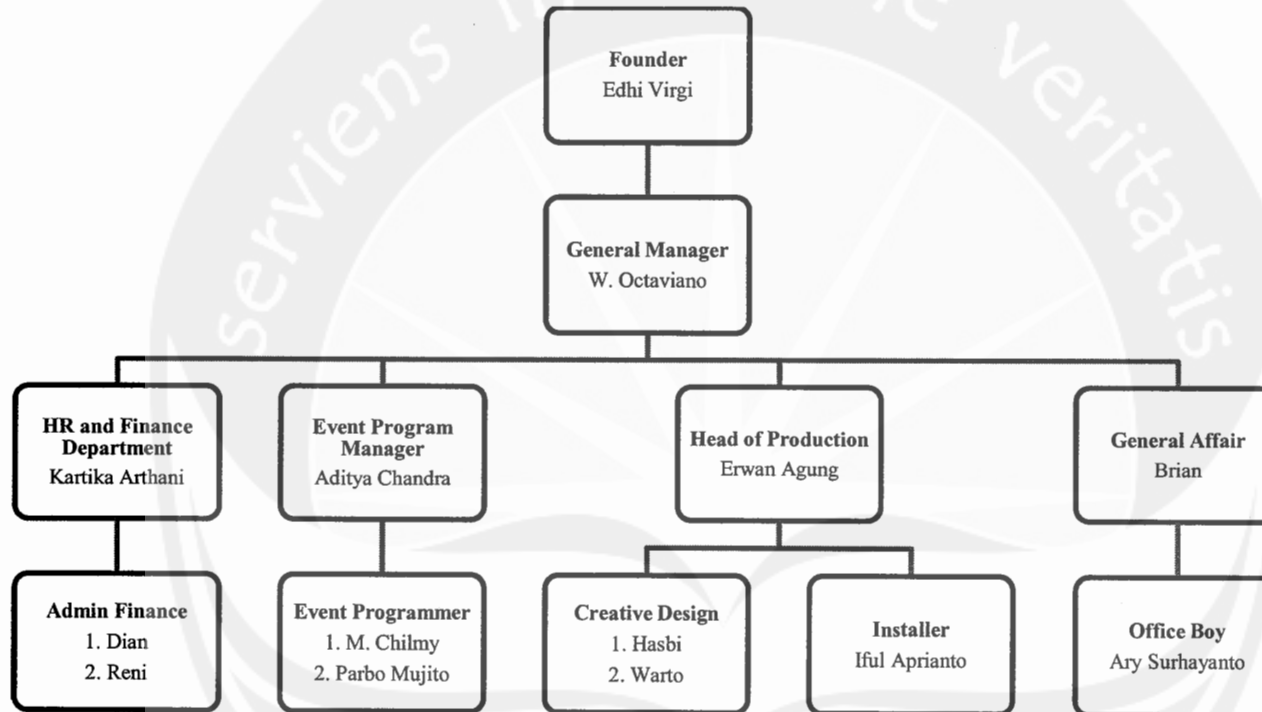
servi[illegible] veritatis

Founder
Edhi Virgi

General Manager
W. Octaviano

HR and Finance Department
Kartika Arthani

Event Program Manager
Aditya Chandra

Head of Production
Erwan Agung

General Affair
Brian

Admin Finance
1. Dian
2. Reni

Event Programmer
1. M. Chilmy
2. Parbo Mujito

Creative Design
1. Hasbi
2. Warto

Installer
Iful Aprianto

Office Boy
Ary Surhayanto